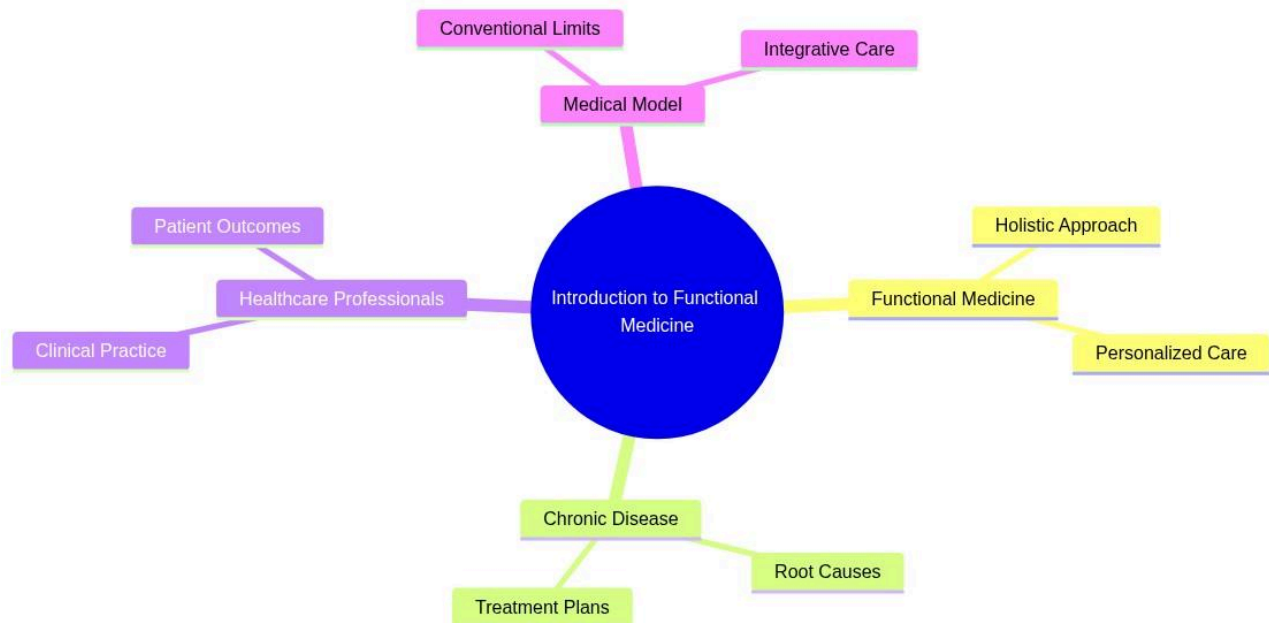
Conventional Limits

Integrative Care

Medical Model

Patient Outcomes

Healthcare Professionals

Clinical Practice

Introduction to Functional Medicine

Holistic Approach

Functional Medicine

Personalized Care

Chronic Disease

Root Causes

Treatment Plans